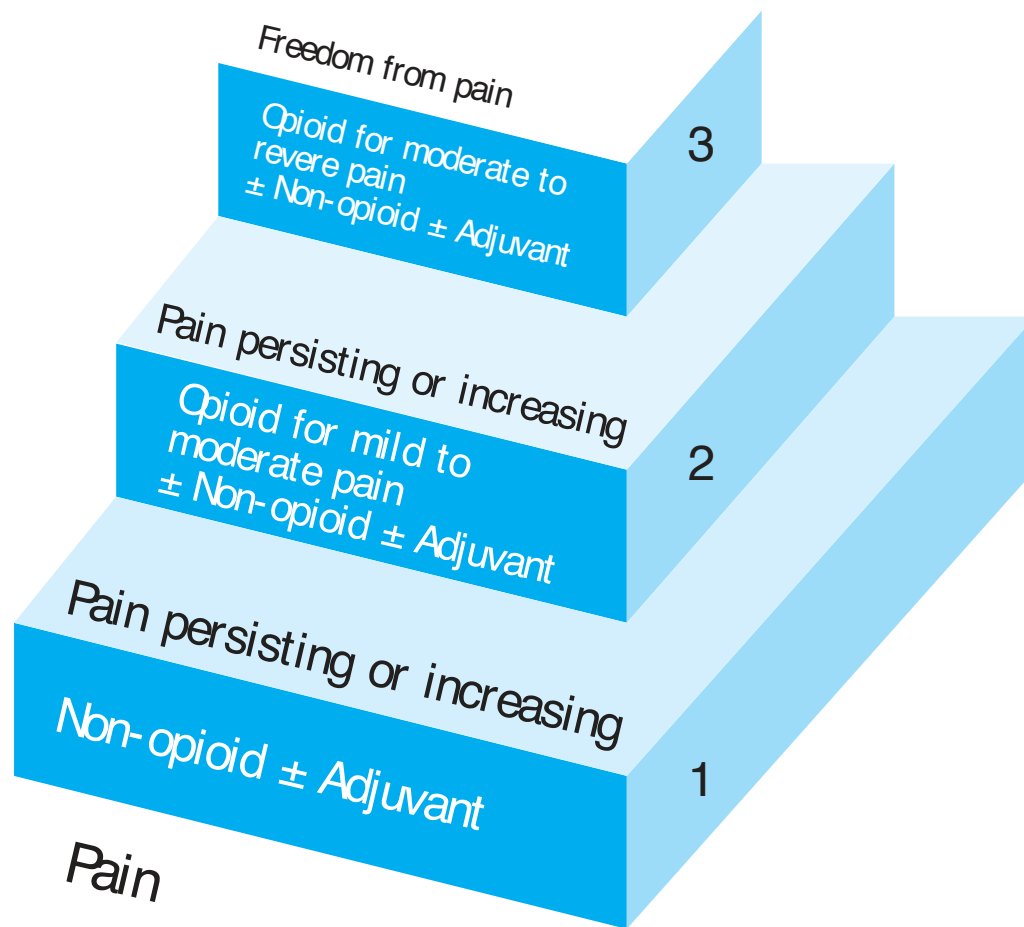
Freedom from pain

Opioid for moderate to revere pain
± Non-opioid ± Adjuvant

3

Pain persisting or increasing

Opioid for mild to moderate pain
± Non-opioid ± Adjuvant

2

Pain persisting or increasing

Non-opioid ± Adjuvant

1

Pain